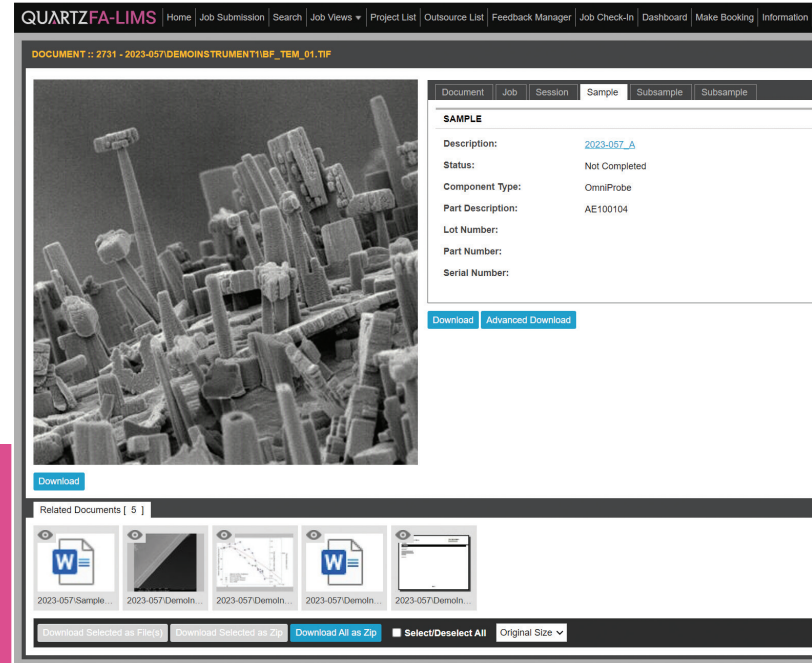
QUARTZFA-LIMS Home Job Submission Search Job Views ▾ Project List Outsource List Feedback Manager Job Check-In Dashboard Make Booking Information

DOCUMENT :: 2731 - 2023-057\DEMOINSTRUMENT1\BF_TEM_01.TIF

Document Job Session Sample Subsample Subsample

SAMPLE

| | |
|---|---|
| Description: | 2023-057_A |
| Status: | Not Completed |
| Component Type: | OmniProbe |
| Part Description: | AE100104 |
| Lot Number: | |
| Part Number: | |
| Serial Number: | |

Download Advanced Download

Download

Related Documents [ 5 ]

2023-057\Sample... 2023-057\DemoIn... 2023-057\DemoIn... 2023-057\DemoIn... 2023-057\DemoIn...

Download Selected as File(s) Download Selected as Zip Download All as Zip Select/Deselect All Original Size